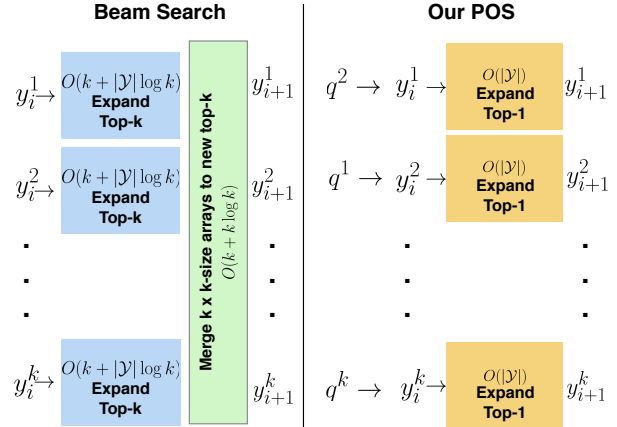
Beam Search

$y_i^1 \rightarrow$ $O(k+|\mathcal{Y}|\log k)$ Expand Top-k $y_{i+1}^1$

$y_i^2 \rightarrow$ $O(k+|\mathcal{Y}|\log k)$ Expand Top-k $y_{i+1}^2$

.
.
.

$y_i^k \rightarrow$ $O(k+|\mathcal{Y}|\log k)$ Expand Top-k $y_{i+1}^k$

Merge k x k-size arrays to new top-k
$O(k+k\log k)$

Our POS

$q^2 \rightarrow y_i^1 \rightarrow$ $O(|\mathcal{Y}|)$ Expand Top-1 $y_{i+1}^1$

$q^1 \rightarrow y_i^2 \rightarrow$ $O(|\mathcal{Y}|)$ Expand Top-1 $y_{i+1}^2$

.
.
.

$q^k \rightarrow y_i^k \rightarrow$ $O(|\mathcal{Y}|)$ Expand Top-1 $y_{i+1}^k$